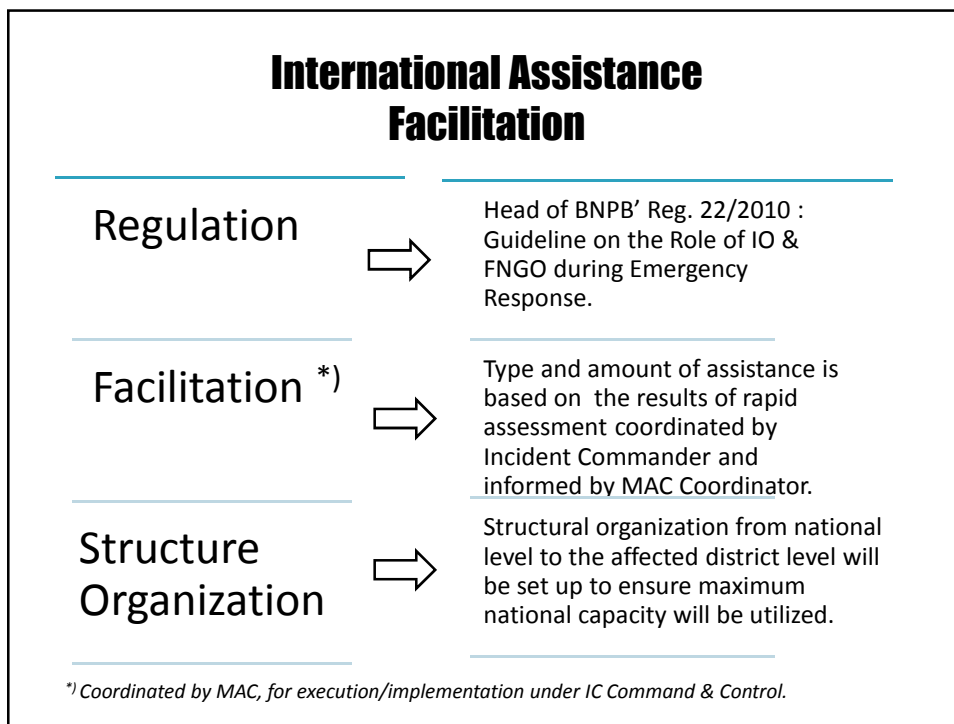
International Assistance Facilitation

Regulation

Head of BNPB' Reg. 22/2010 : Guideline on the Role of IO & FNGO during Emergency Response.

Facilitation $^{*)}$

Type and amount of assistance is based on the results of rapid assessment coordinated by Incident Commander and informed by MAC Coordinator.

Structure Organization

Structural organization from national level to the affected district level will be set up to ensure maximum national capacity will be utilized.

$^{*)}$ Coordinated by MAC, for execution/implementation under IC Command & Control.